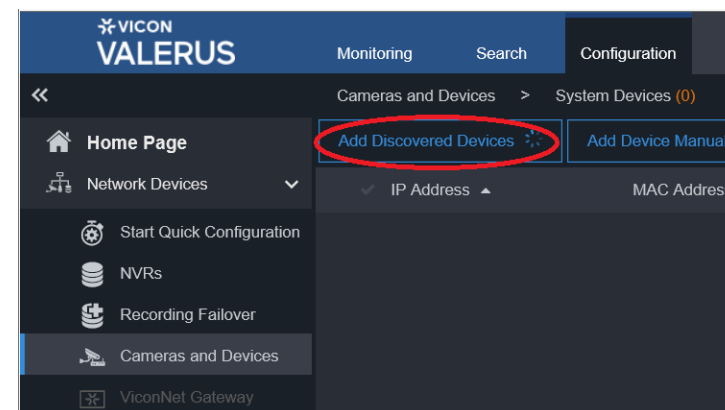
VICON
VALERUS

Monitoring Search Configuration

«

Cameras and Devices > System Devices (0)

Home Page

Network Devices

Add Discovered Devices

Add Device Manua

IP Address ▲

MAC Addres

Start Quick Configuration

NVRs

Recording Failover

Cameras and Devices

ViconNet Gateway